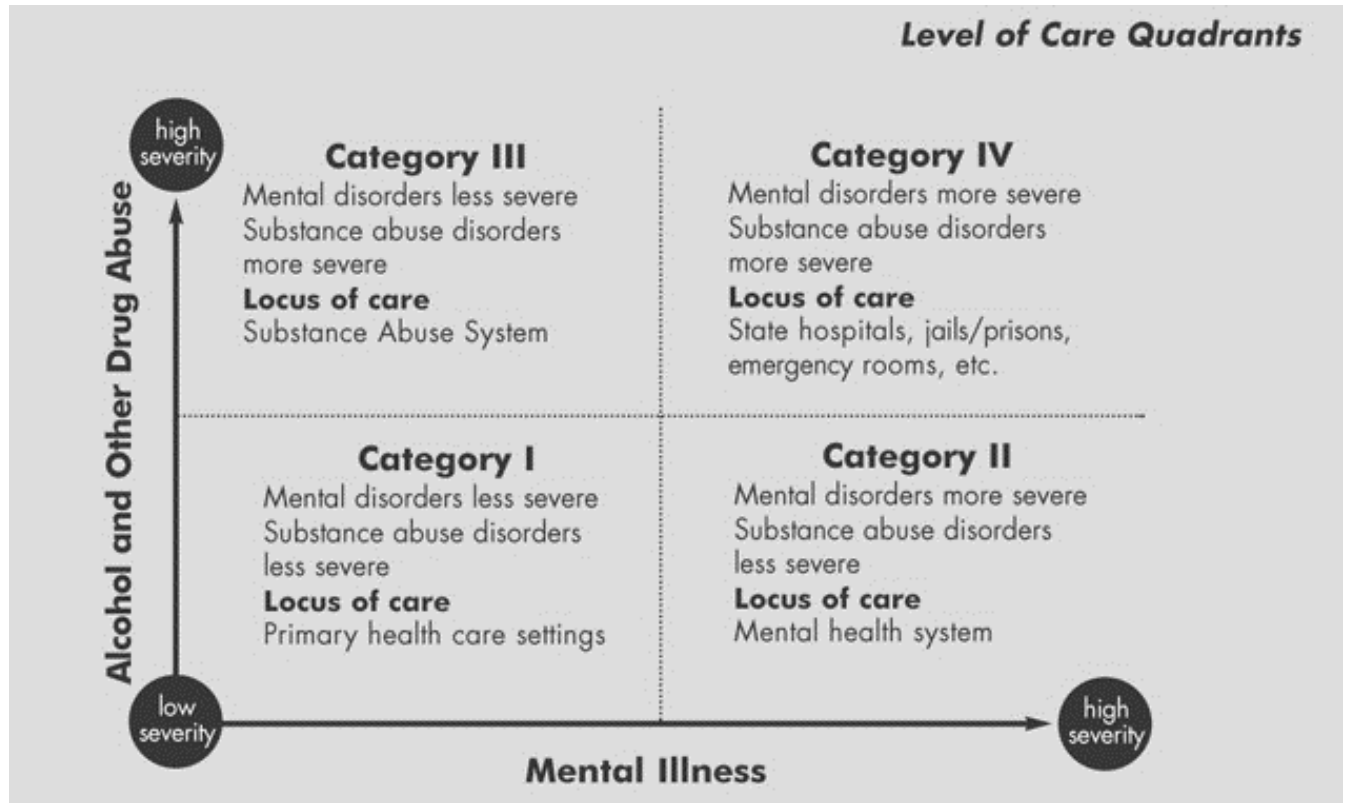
Level of Care Quadrants

high severity

Alcohol and Other Drug Abuse

Category III
Mental disorders less severe
Substance abuse disorders more severe
Locus of care
Substance Abuse System

Category IV
Mental disorders more severe
Substance abuse disorders more severe
Locus of care
State hospitals, jails/prisons, emergency rooms, etc.

Category I
Mental disorders less severe
Substance abuse disorders less severe
Locus of care
Primary health care settings

Category II
Mental disorders more severe
Substance abuse disorders less severe
Locus of care
Mental health system

low severity

high severity

Mental Illness